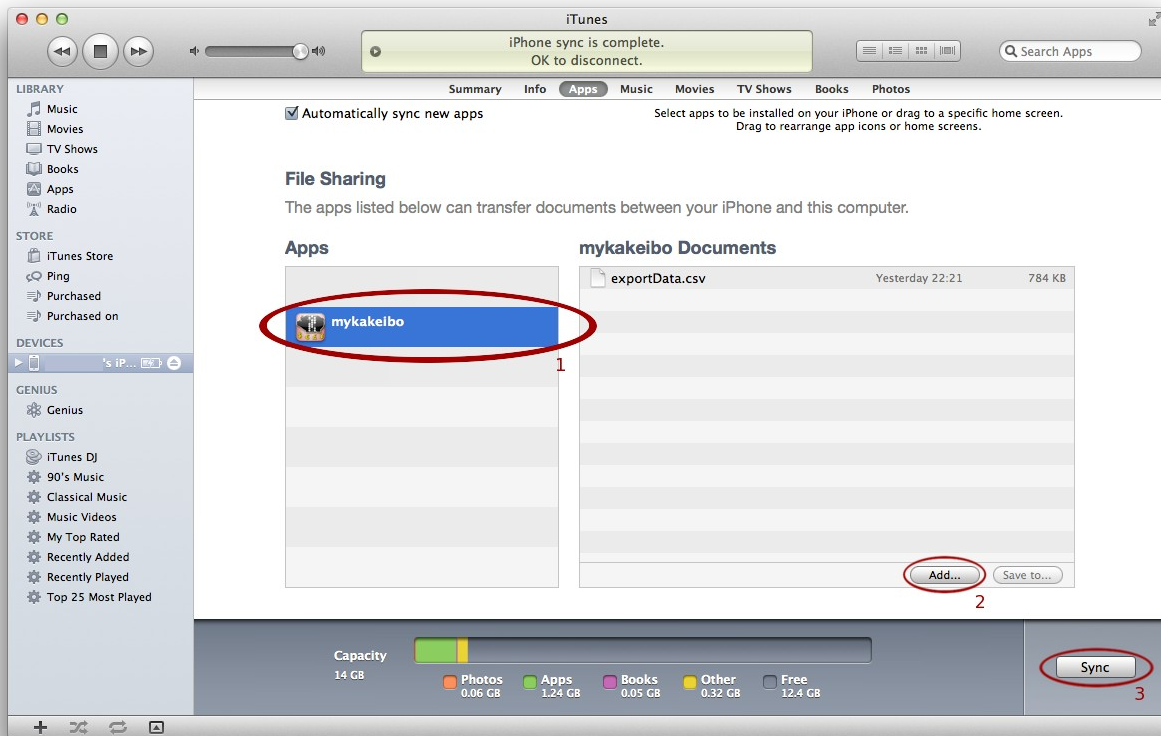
iTunes

iPhone sync is complete.
OK to disconnect.

Search Apps

LIBRARY
Music
Movies
TV Shows
Books
Apps
Radio

STORE
iTunes Store
Ping
Purchased
Purchased on

DEVICES
's iP...

GENIUS
Genius

PLAYLISTS
iTunes DJ
90's Music
Classical Music
Music Videos
My Top Rated
Recently Added
Recently Played
Top 25 Most Played

Summary Info Apps Music Movies TV Shows Books Photos

Automatically sync new apps

Select apps to be installed on your iPhone or drag to a specific home screen.
Drag to rearrange app icons or home screens.

File Sharing

The apps listed below can transfer documents between your iPhone and this computer.

Apps

mykakeibo

1

mykakeibo Documents

| exportData.csv | Yesterday 22:21 | 784 KB |
|---|---|---|

Add... Save to...

2

Capacity
14 GB

Photos 0.06 GB
Apps 1.24 GB
Books 0.05 GB
Other 0.32 GB
Free 12.4 GB

Sync

3